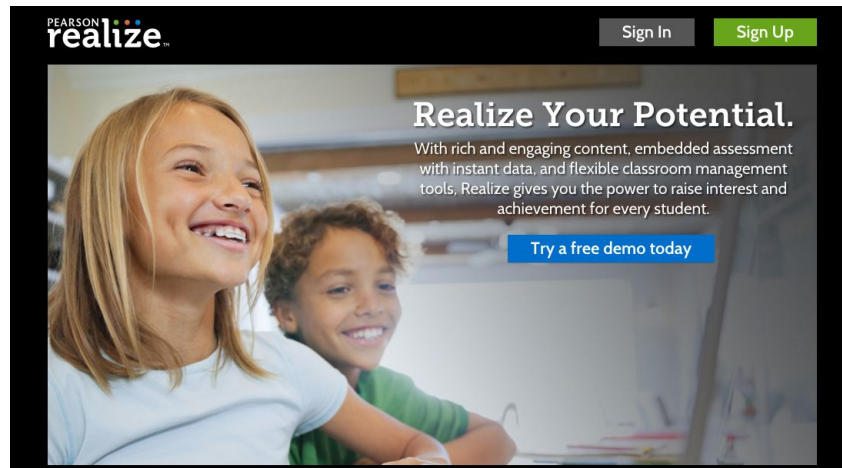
PEARSON realize™

Sign In

Sign Up

Realize Your Potential.

With rich and engaging content, embedded assessment with instant data, and flexible classroom management tools, Realize gives you the power to raise interest and achievement for every student.

Try a free demo today